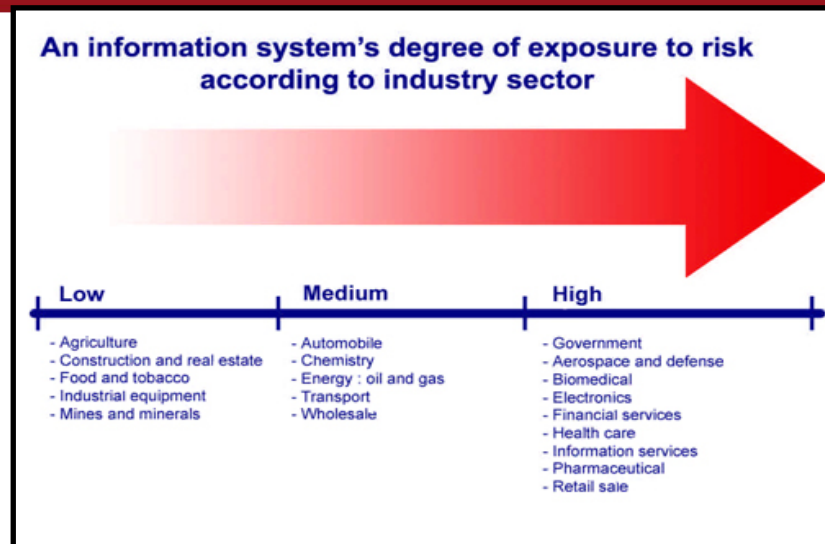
An information system's degree of exposure to risk according to industry sector

Low
- Agriculture
- Construction and real estate
- Food and tobacco
- Industrial equipment
- Mines and minerals

Medium
- Automobile
- Chemistry
- Energy : oil and gas
- Transport
- Wholesale

High
- Government
- Aerospace and defense
- Biomedical
- Electronics
- Financial services
- Health care
- Information services
- Pharmaceutical
- Retail sale